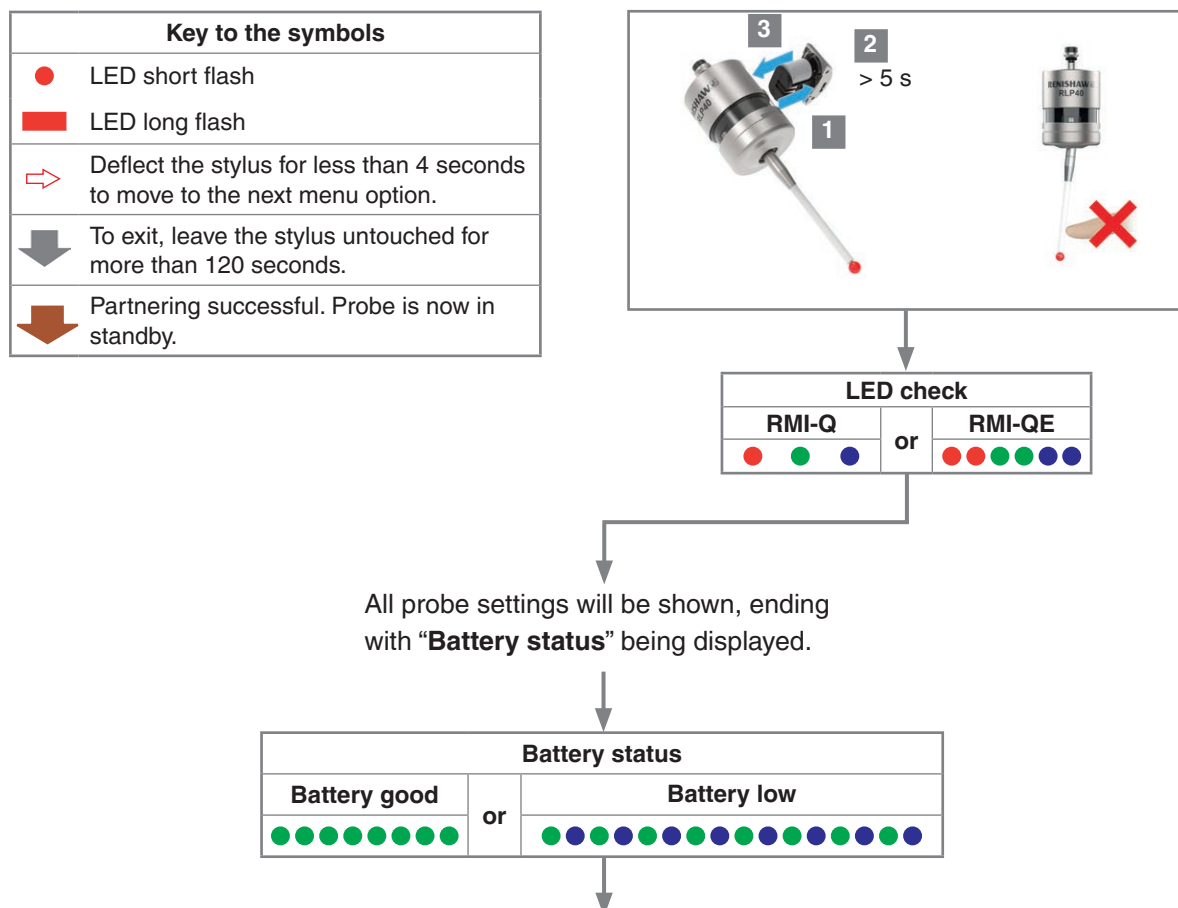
| Key to the symbols |
|---|
| LED short flash |
| LED long flash |
| Deflect the stylus for less than 4 seconds to move to the next menu option. |
| To exit, leave the stylus untouched for more than 120 seconds. |
| Partnering successful. Probe is now in standby. |

3

2
> 5 s

1

RENISHAW
RLP40

RENISHAW
RLP40

| LED check | | |
|---|---|---|
| RMI-Q | or | RMI-QE |

All probe settings will be shown, ending with "**Battery status**" being displayed.

| Battery status | | |
|---|---|---|
| Battery good | or | Battery low |